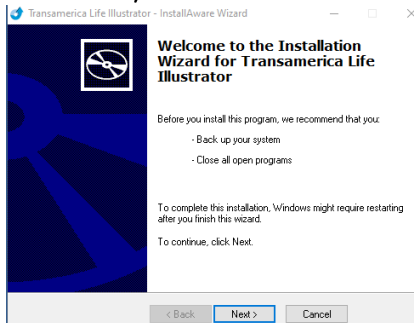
Transamerica Life Illustrator - InstallAware Wizard

Welcome to the Installation Wizard for Transamerica Life Illustrator

Before you install this program, we recommend that you:

- Back up your system

- Close all open programs

To complete this installation, Windows might require restarting after you finish this wizard.

To continue, click Next.

< Back
Next >
Cancel